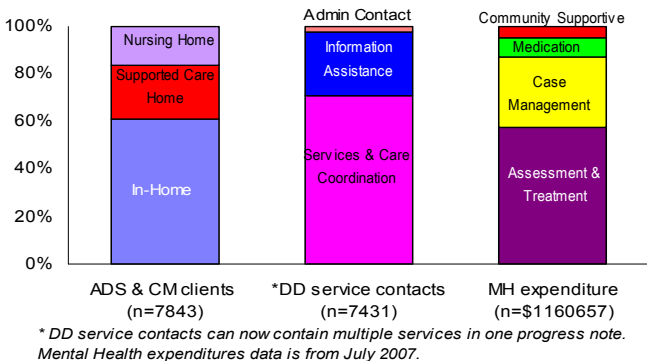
100%
80%
60%
40%
20%
0%

Nursing Home
Supported Care Home
In-Home

Admin Contact
Information Assistance
Services & Care Coordination

Community Supportive
Medication
Case Management
Assessment & Treatment

ADS & CM clients (n=7843)
*DD service contacts (n=7431)
MH expenditure (n=$1160657)

* DD service contacts can now contain multiple services in one progress note. Mental Health expenditures data is from July 2007.